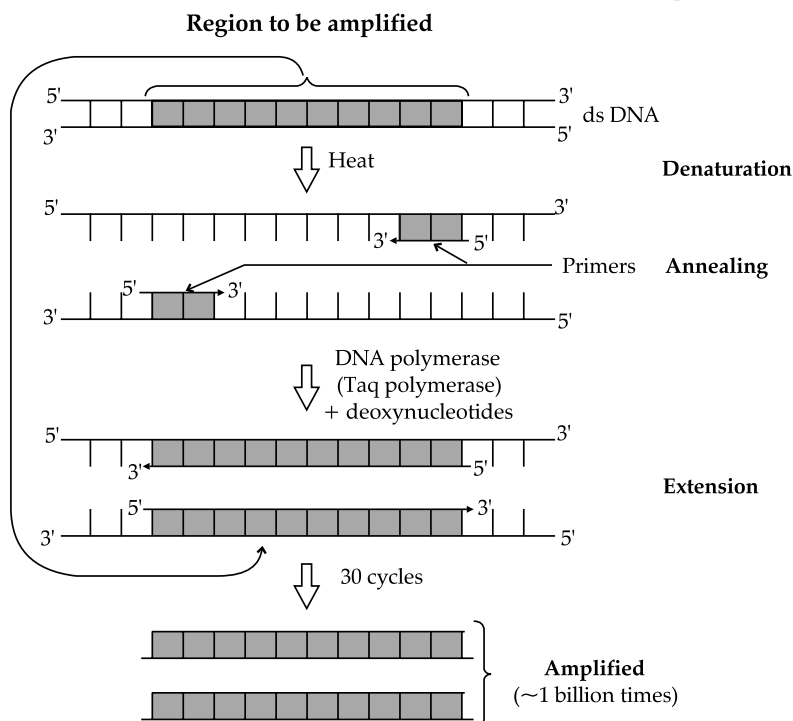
Region to be amplified

5'
3'
3'
5'
ds DNA

Heat

Denaturation

5'
3'
3'
5'

Primers

Annealing

5'
3'
3'
5'

DNA polymerase
(Taq polymerase)
+ deoxynucleotides

5'
3'
3'
5'

Extension

5'
3'
3'
5'

30 cycles

Amplified
(~1 billion times)